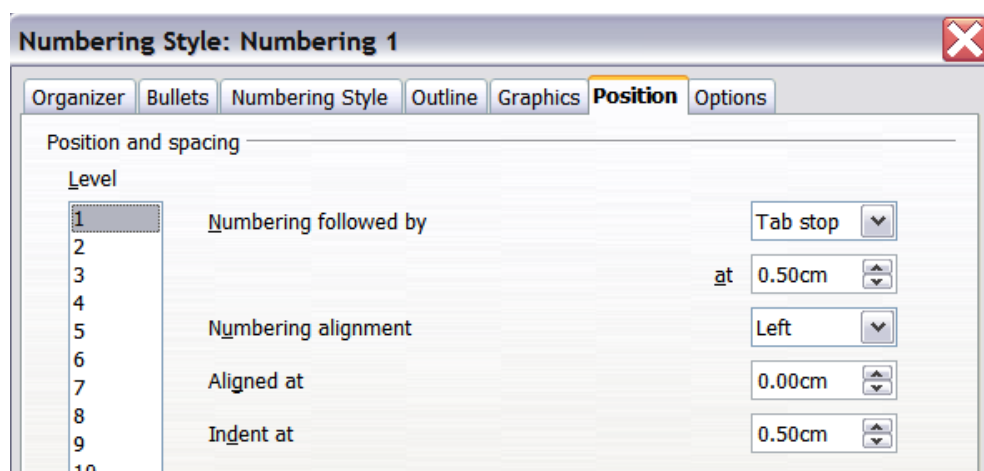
Numbering Style: Numbering 1

Organizer | Bullets | Numbering Style | Outline | Graphics | Position | Options

Position and spacing

Level

1
2
3
4
5
6
7
8
9
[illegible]

Numbering followed by
Tab stop

at
0.50cm

Numbering alignment
Left

Aligned at
0.00cm

Indent at
0.50cm